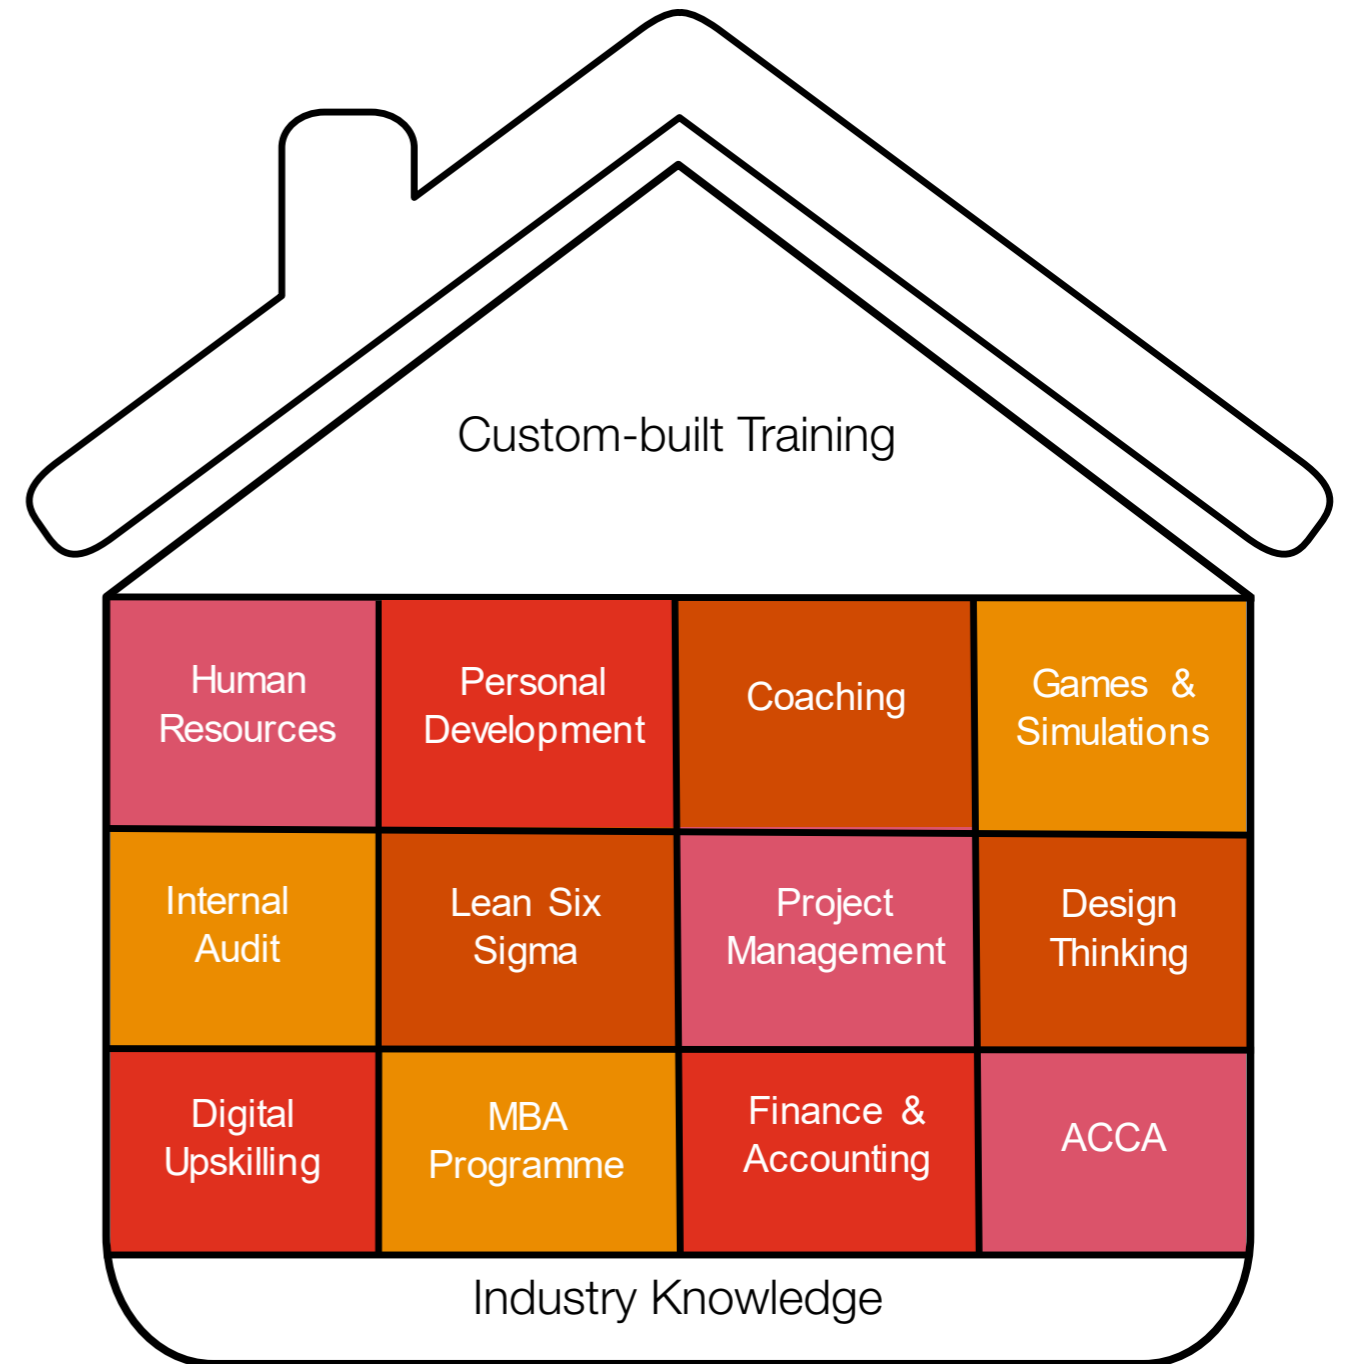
Custom-built Training

| Human Resources | Personal Development | Coaching | Games & Simulations |
|---|---|---|---|
| Internal Audit | Lean Six Sigma | Project Management | Design Thinking |
| Digital Upskilling | MBA Programme | Finance & Accounting | ACCA |

Industry Knowledge